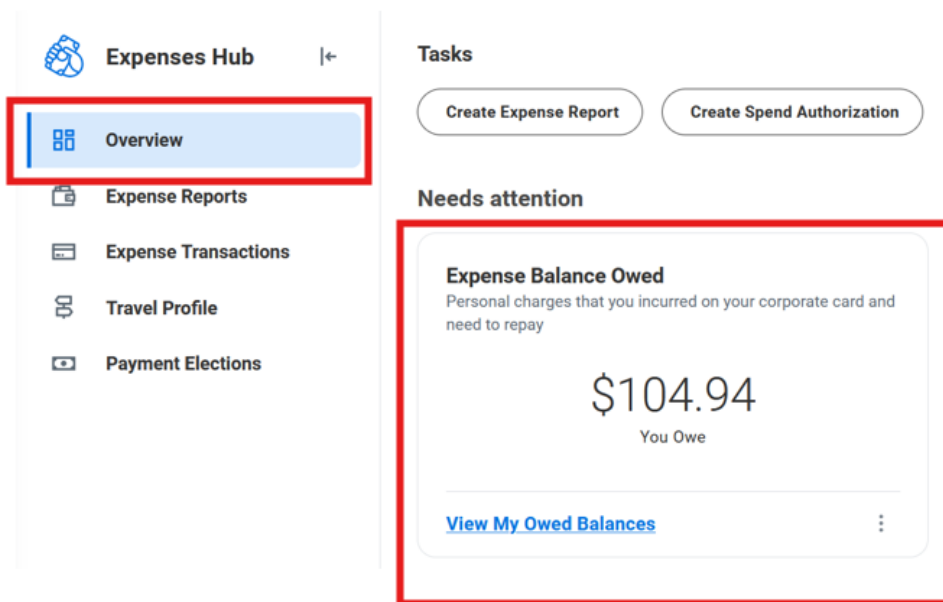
Expenses Hub

Overview

Expense Reports

Expense Transactions

Travel Profile

Payment Elections

Tasks

Create Expense Report

Create Spend Authorization

Needs attention

Expense Balance Owed

Personal charges that you incurred on your corporate card and need to repay

$104.94

You Owe

View My Owed Balances